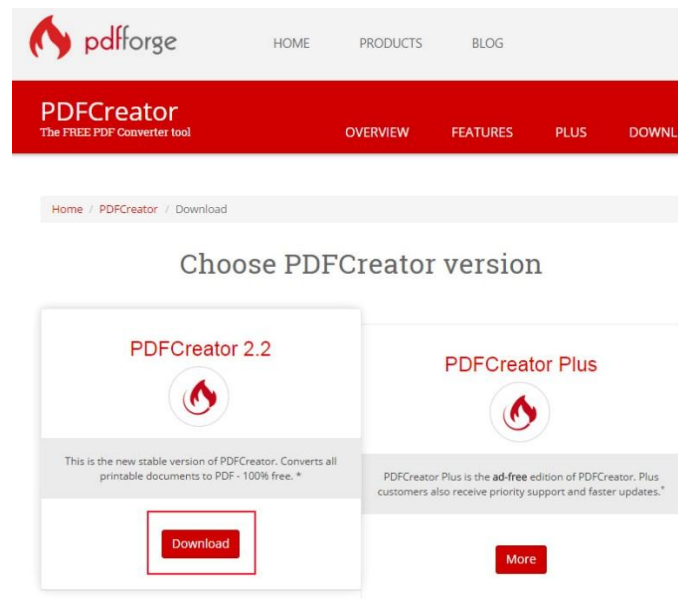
pdfforge HOME PRODUCTS BLOG

PDFCreator
The FREE PDF Converter tool

OVERVIEW FEATURES PLUS DOWNL

Home / PDFCreator / Download

Choose PDFCreator version

PDFCreator 2.2

This is the new stable version of PDFCreator. Converts all printable documents to PDF - 100% free. *

Download

PDFCreator Plus

PDFCreator Plus is the ad-free edition of PDFCreator. Plus customers also receive priority support and faster updates.*

More